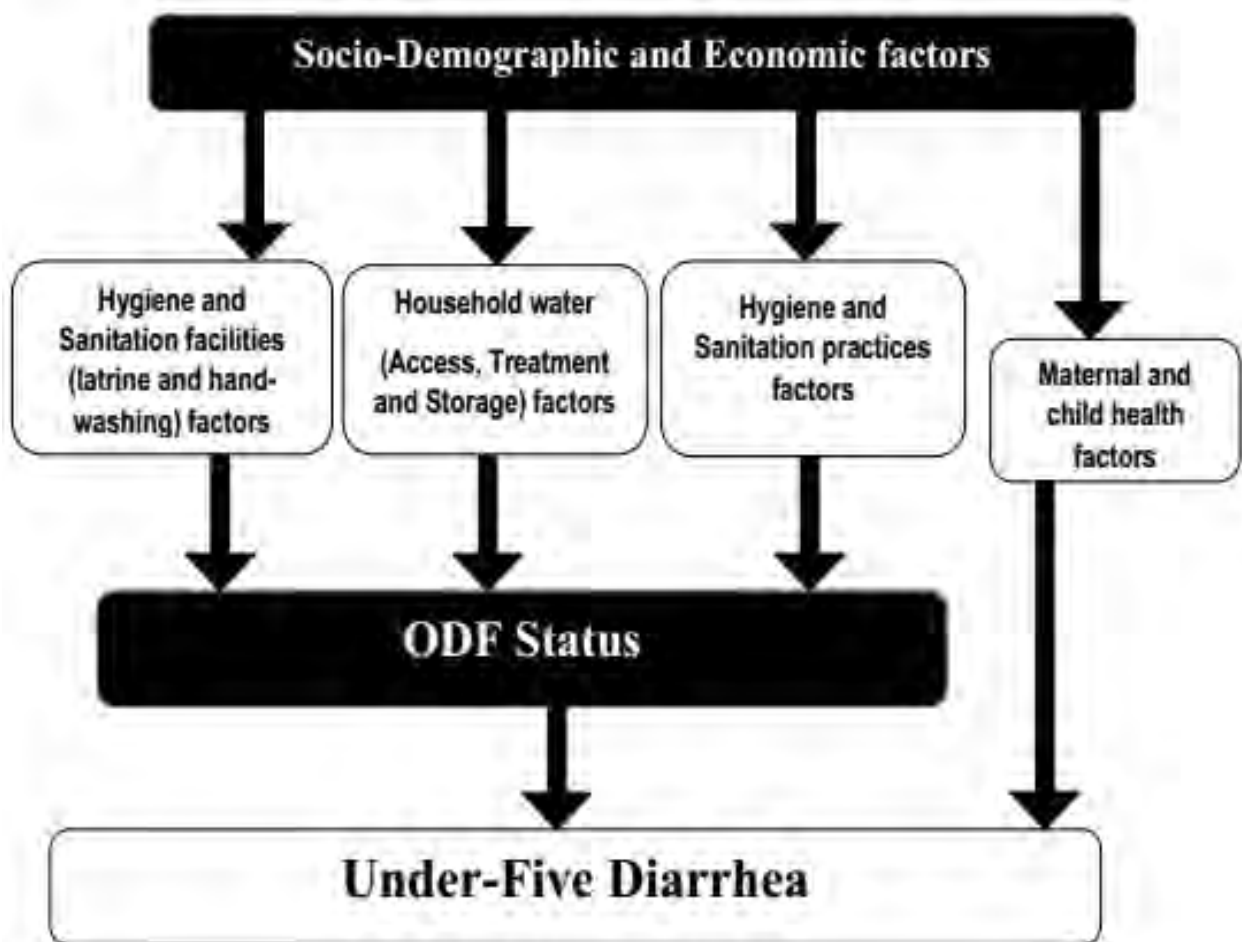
Socio-Demographic and Economic factors

Hygiene and Sanitation facilities (latrine and handwashing) factors

Household water (Access, Treatment and Storage) factors

Hygiene and Sanitation practices factors

Maternal and child health factors

ODF Status

Under-Five Diarrhea